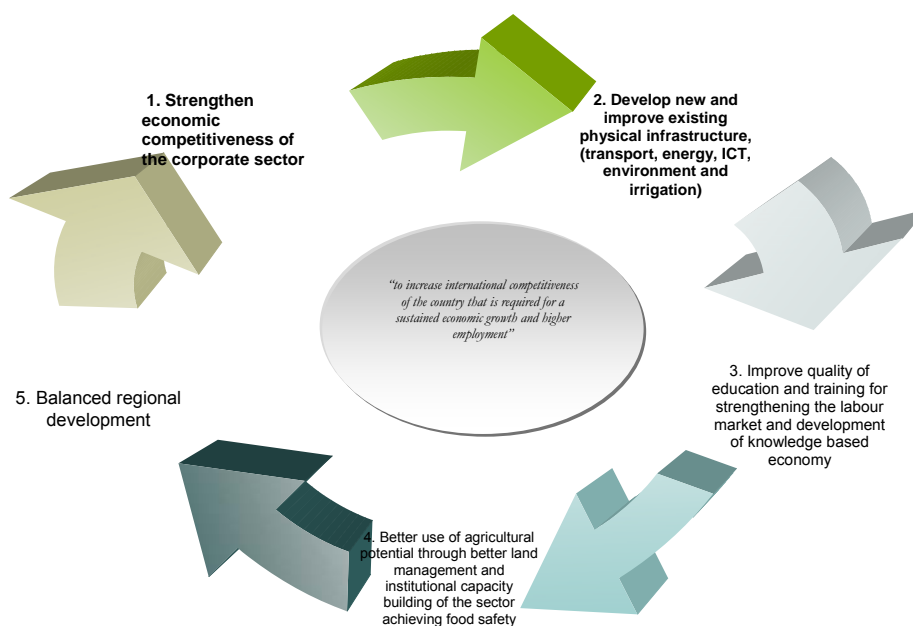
1. Strengthen economic competitiveness of the corporate sector

2. Develop new and improve existing physical infrastructure, (transport, energy, ICT, environment and irrigation)

"to increase international competitiveness of the country that is required for a sustained economic growth and higher employment"

3. Improve quality of education and training for strengthening the labour market and development of knowledge based economy

5. Balanced regional development

4. Better use of agricultural potential through better land management and institutional capacity building of the sector achieving food safety